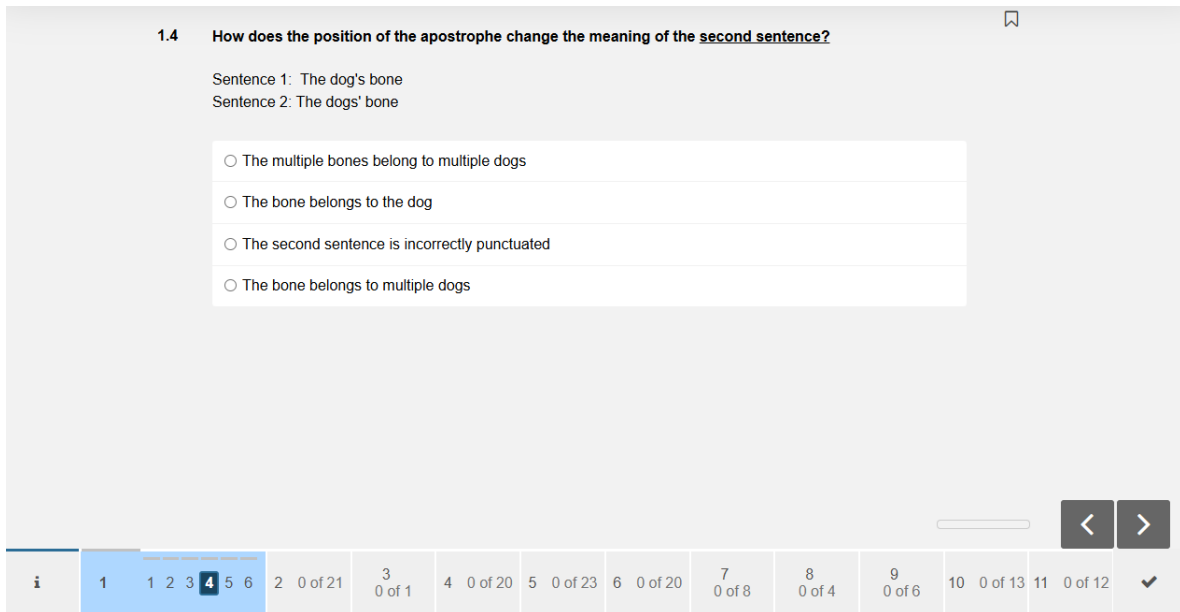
1.4 How does the position of the apostrophe change the meaning of the second sentence?

Sentence 1: The dog's bone
Sentence 2: The dogs' bone

○ The multiple bones belong to multiple dogs
○ The bone belongs to the dog
○ The second sentence is incorrectly punctuated
○ The bone belongs to multiple dogs

<
>

i | 1 | 1 2 3 4 5 6 | 2 0 of 21 | 3 0 of 1 | 4 0 of 20 | 5 0 of 23 | 6 0 of 20 | 7 0 of 8 | 8 0 of 4 | 9 0 of 6 | 10 0 of 13 | 11 0 of 12 | ✔